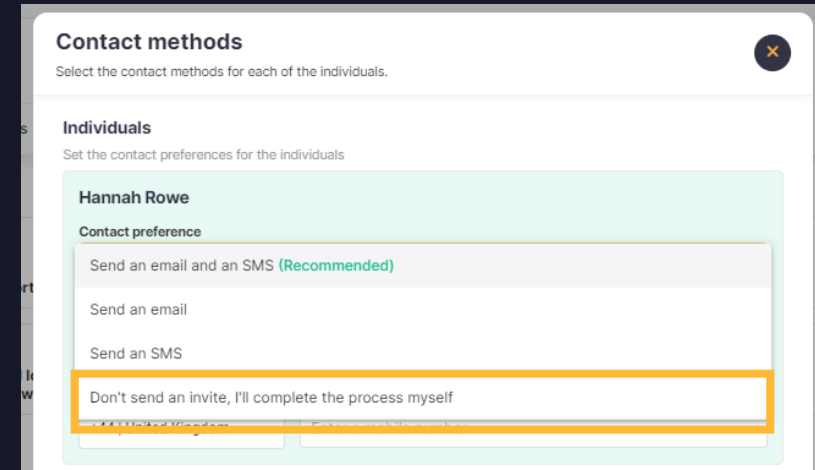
Contact methods

Select the contact methods for each of the individuals.

Individuals

Set the contact preferences for the individuals

Hannah Rowe

Contact preference

Send an email and an SMS (Recommended)

Send an email

Send an SMS

Don't send an invite, I'll complete the process myself

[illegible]